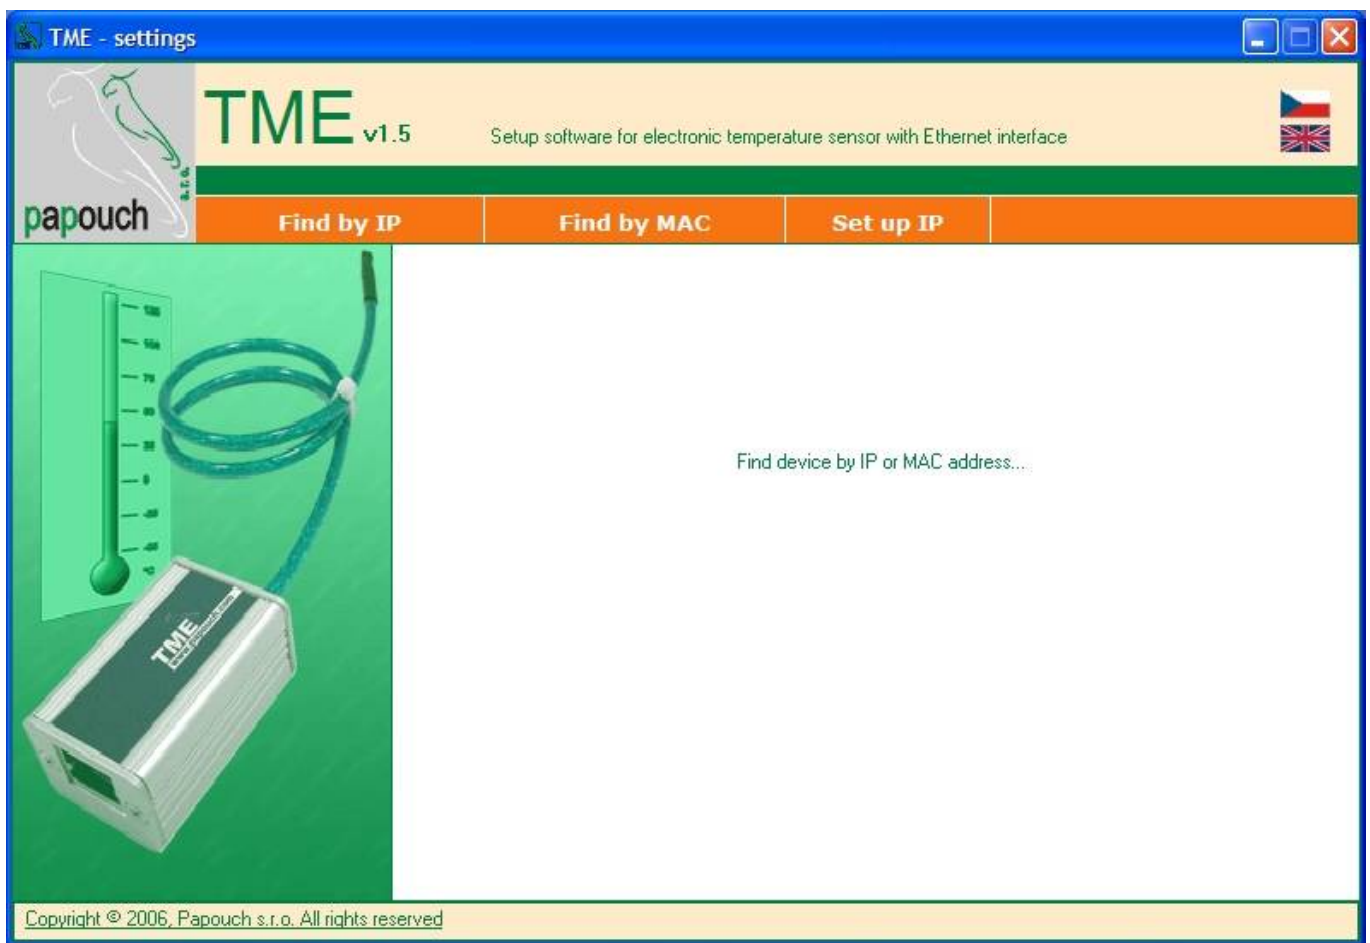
TME - settings

papouch s.r.o.

TME v1.5

Setup software for electronic temperature sensor with Ethernet interface

Find by IP
Find by MAC
Set up IP

TME

Find device by IP or MAC address...

Copyright © 2006, Papouch s.r.o. All rights reserved